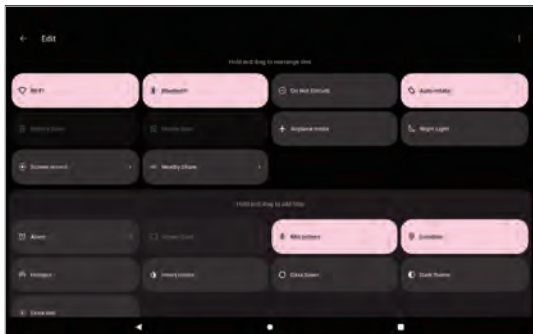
Edit

Hold and drag to rearrange tiles

Wi-Fi

Bluetooth

Do Not Disturb

Auto-rotate

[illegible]

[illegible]

Airplane mode

Night Light

Screen record

Nearby Share

Hold and drag to add tiles

Alarm

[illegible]

Mic access

Location

Hotspot

Invert colors

Data Saver

Dark theme

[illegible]